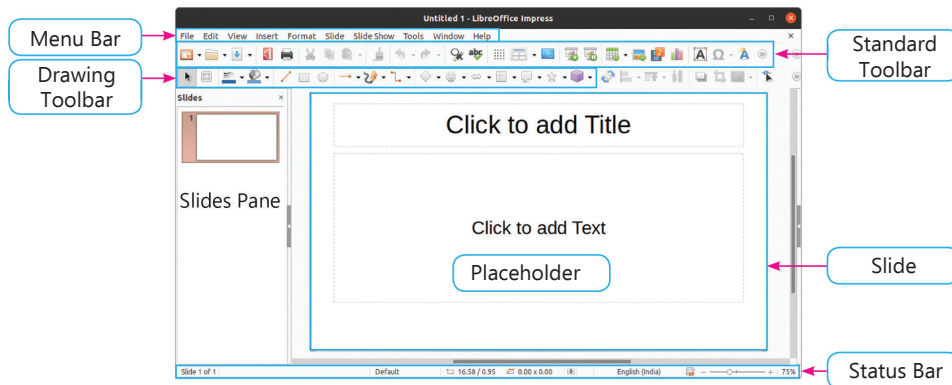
Menu Bar

Drawing Toolbar

Untitled 1 - LibreOffice Impress

File Edit View Insert Format Slide Slide Show Tools Window Help

Standard Toolbar

Slides

1

Click to add Title

Slides Pane

Click to add Text

Placeholder

Slide

Slide 1 of 1 Default 16.58 / 0.95 0.00 x 0.00 English (India) 75%

Status Bar